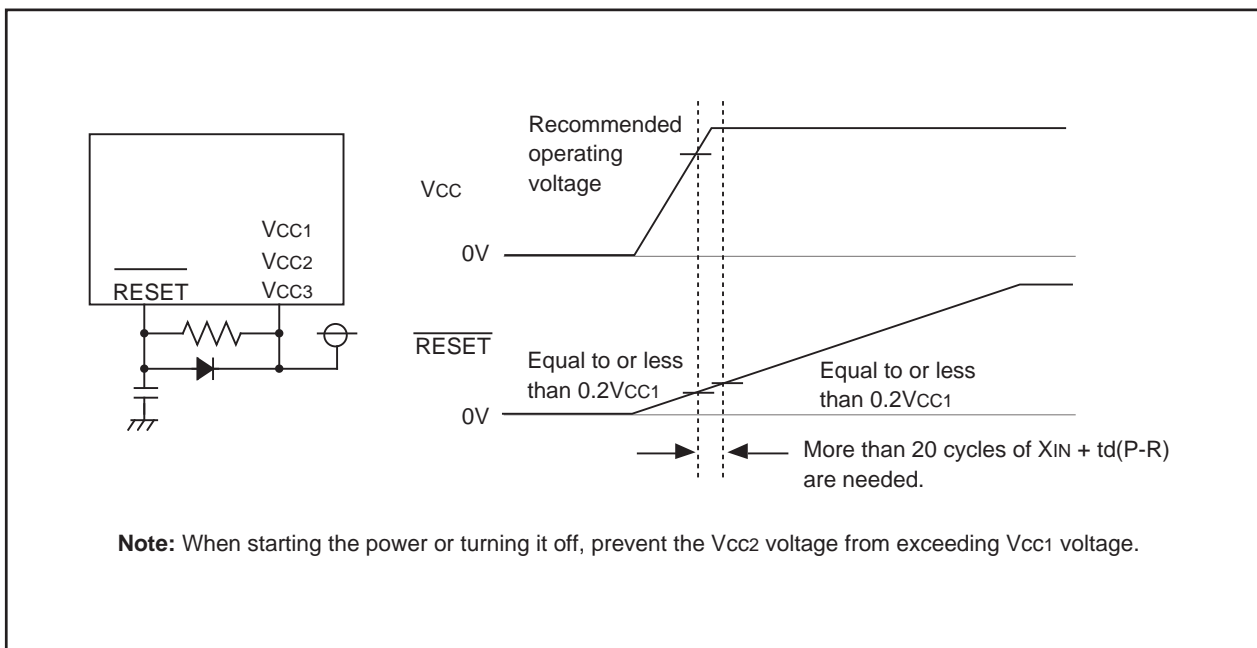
$\overline{\text{RESET}}$

VCC1
VCC2
VCC3

Recommended operating voltage

VCC

0V

$\overline{\text{RESET}}$

Equal to or less than 0.2VCC1

Equal to or less than 0.2VCC1

0V

More than 20 cycles of XIN + td(P-R) are needed.

**Note:** When starting the power or turning it off, prevent the Vcc2 voltage from exceeding Vcc1 voltage.